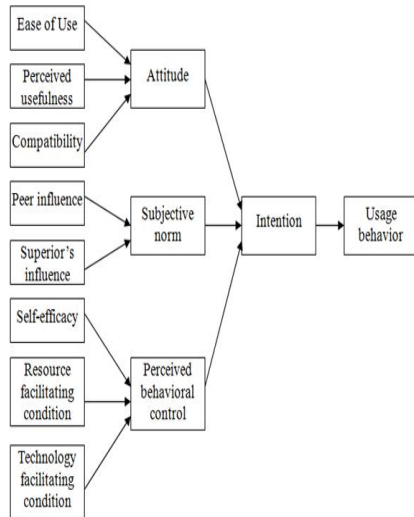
Ease of Use

Perceived usefulness

Compatibility

Attitude

Peer influence

Superior's influence

Subjective norm

Intention

Usage behavior

Self-efficacy

Resource facilitating condition

Technology facilitating condition

Perceived behavioral control